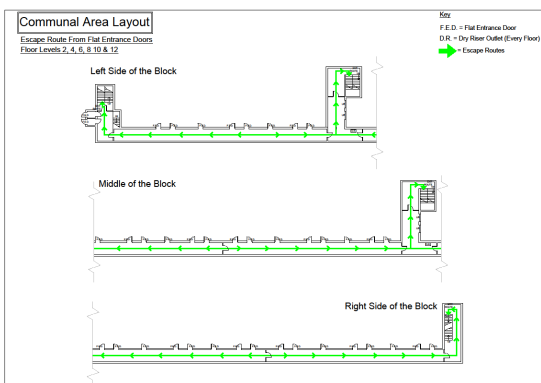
Communal Area Layout

Escape Route From Flat Entrance Doors
Floor Levels 2, 4, 6, 8 10 & 12

Key
F.E.D. = Flat Entrance Door
D.R. = Dry Riser Outlet (Every Floor)
= Escape Routes

Left Side of the Block

Middle of the Block

Right Side of the Block